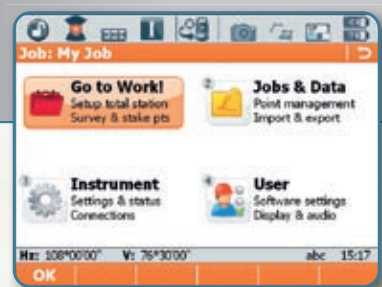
Job: My Job

Go to Work!
Setup total station
Survey & stake pts

2
Jobs & Data
Point management
Import & export

3
Instrument
Settings & status
Connections

4
User
Software settings
Display & audio

Hz: 108°00'00" V: 76°30'00" abc 15:17

OK